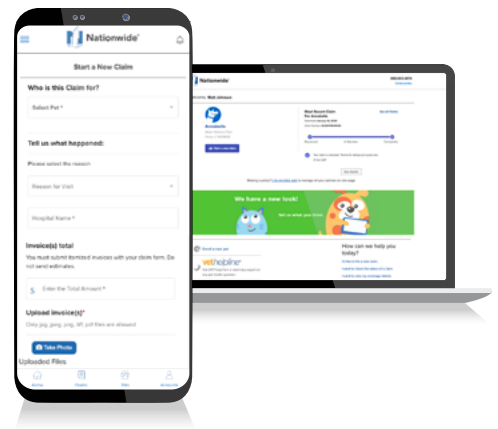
Nationwide

Start a New Claim

Who is this Claim for?

Select Pet *

Tell us what happened:

Please select the reason

Reason for Visit

Hospital Name *

Invoice(s) total

You must submit itemized invoices with your claim form. Do not send estimates.

$ Enter the Total Amount *

Upload invoice(s)*

Only jpg, jpeg, png, tiff, pdf files are allowed

Take Photo

Uploaded Files

Home Claims Pets Accounts

Nationwide

Welcome, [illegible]

Bernadette

Most Recent Claim

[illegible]

We have a new look!

vethelpline

How can we help you today?

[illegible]